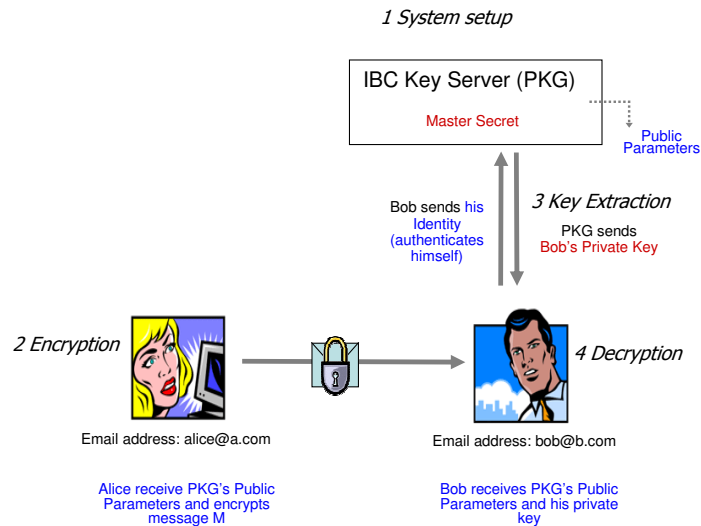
1 System setup

IBC Key Server (PKG)

Master Secret

Public Parameters

Bob sends his Identity (authenticates himself)

3 Key Extraction

PKG sends Bob's Private Key

2 Encryption

4 Decryption

Email address: alice@a.com

Email address: bob@b.com

Alice receive PKG's Public Parameters and encrypts message M

Bob receives PKG's Public Parameters and his private key